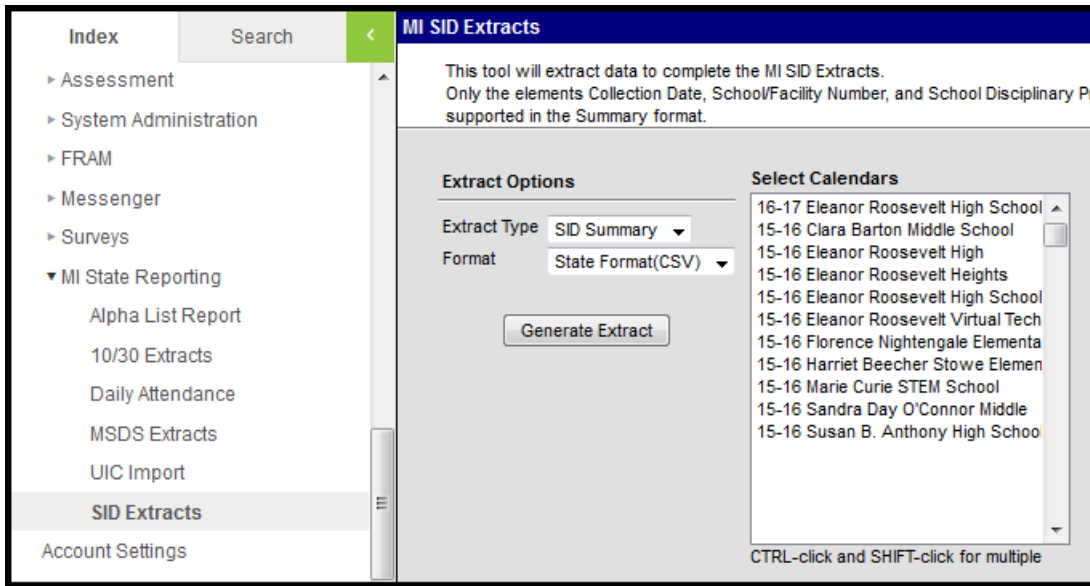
Index
Search
‹
▸ Assessment
▸ System Administration
▸ FRAM
▸ Messenger
▸ Surveys
▾ MI State Reporting
Alpha List Report
10/30 Extracts
Daily Attendance
MSDS Extracts
UIC Import
SID Extracts
Account Settings

MI SID Extracts

This tool will extract data to complete the MI SID Extracts.
Only the elements Collection Date, School/Facility Number, and School Disciplinary P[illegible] supported in the Summary format.

Extract Options
Extract Type SID Summary
Format State Format(CSV)
Generate Extract

Select Calendars
16-17 Eleanor Roosevelt High School
15-16 Clara Barton Middle School
15-16 Eleanor Roosevelt High
15-16 Eleanor Roosevelt Heights
15-16 Eleanor Roosevelt High School
15-16 Eleanor Roosevelt Virtual Tech
15-16 Florence Nightengale Elementa
15-16 Harriet Beecher Stowe Elemen
15-16 Marie Curie STEM School
15-16 Sandra Day O'Connor Middle
15-16 Susan B. Anthony High School
CTRL-click and SHIFT-click for multiple